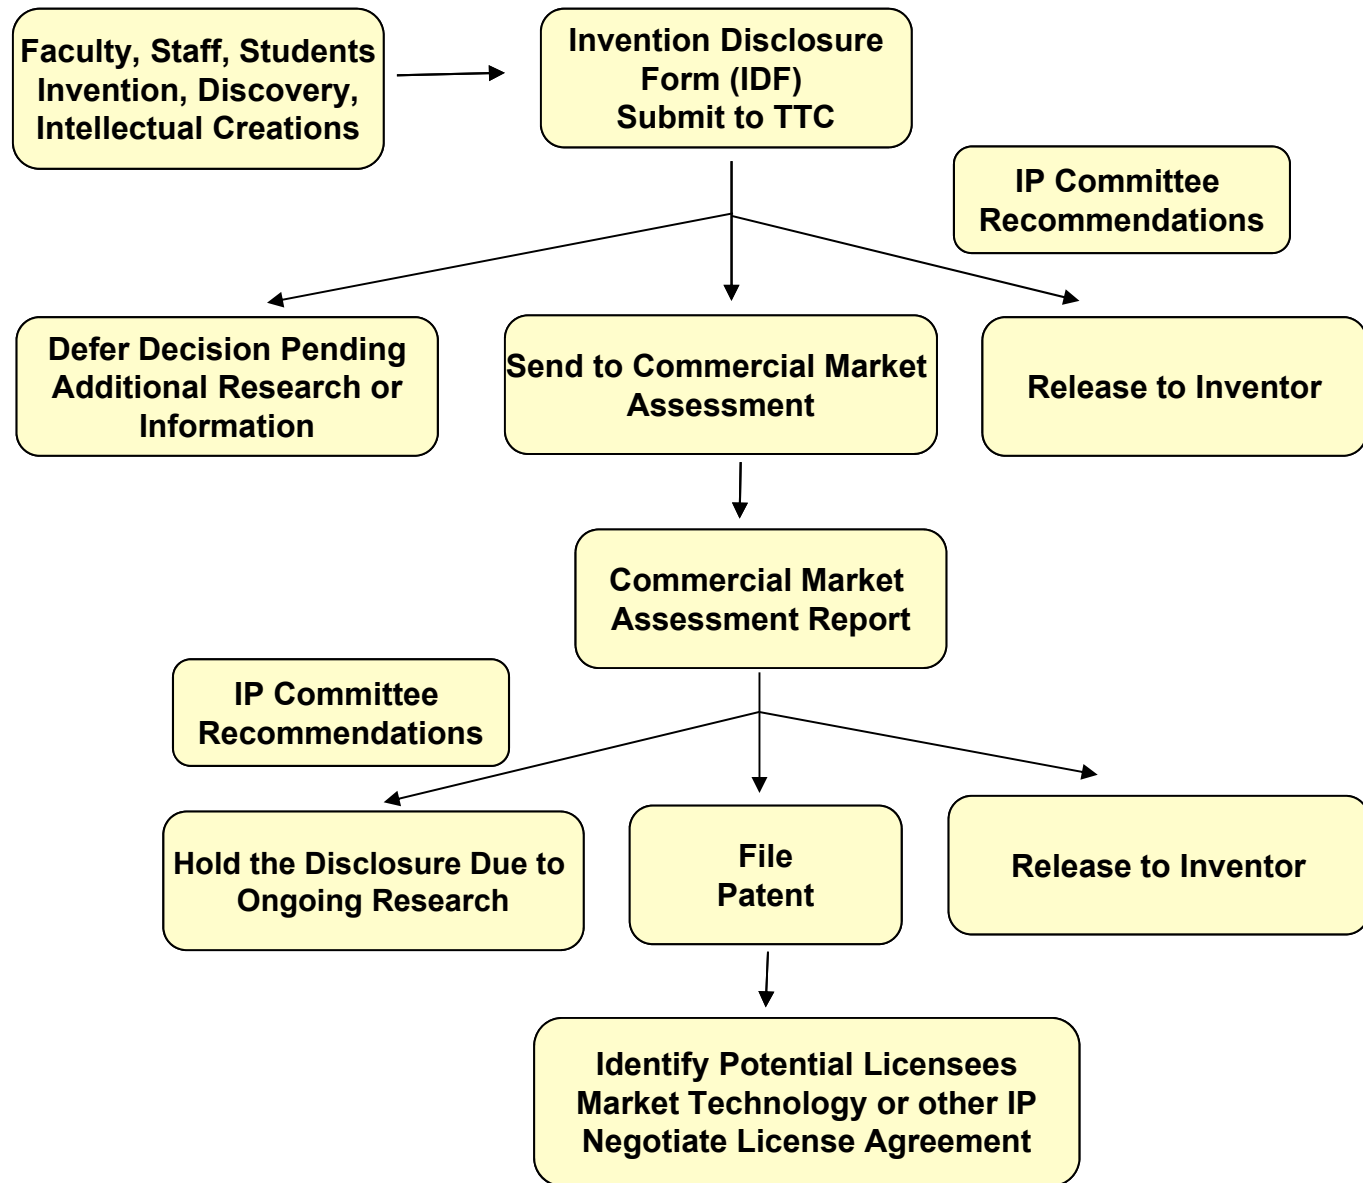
Faculty, Staff, Students
Invention, Discovery,
Intellectual Creations

Invention Disclosure
Form (IDF)
Submit to TTC

IP Committee
Recommendations

Defer Decision Pending
Additional Research or
Information

Send to Commercial Market
Assessment

Release to Inventor

Commercial Market
Assessment Report

IP Committee
Recommendations

Hold the Disclosure Due to
Ongoing Research

File
Patent

Release to Inventor

Identify Potential Licensees
Market Technology or other IP
Negotiate License Agreement